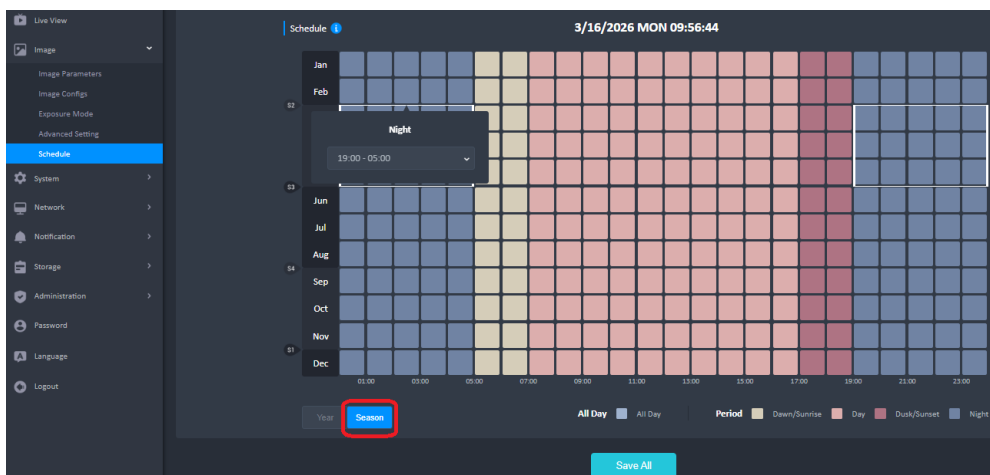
Live View
Image
Image Parameters
Image Configs
Exposure Mode
Advanced Setting
Schedule
System
Network
Notification
Storage
Administration
Password
Language
Logout

Schedule
3/16/2026 MON 09:56:44

Jan
Feb
S2
Night
19:00 - 05:00
S3
Jun
Jul
Aug
S4
Sep
Oct
Nov
S1
Dec

01:00 03:00 05:00 07:00 09:00 11:00 13:00 15:00 17:00 19:00 21:00 23:00

Year
Season

All Day All Day
Period Dawn/Sunrise Day Dusk/Sunset Night

Save All